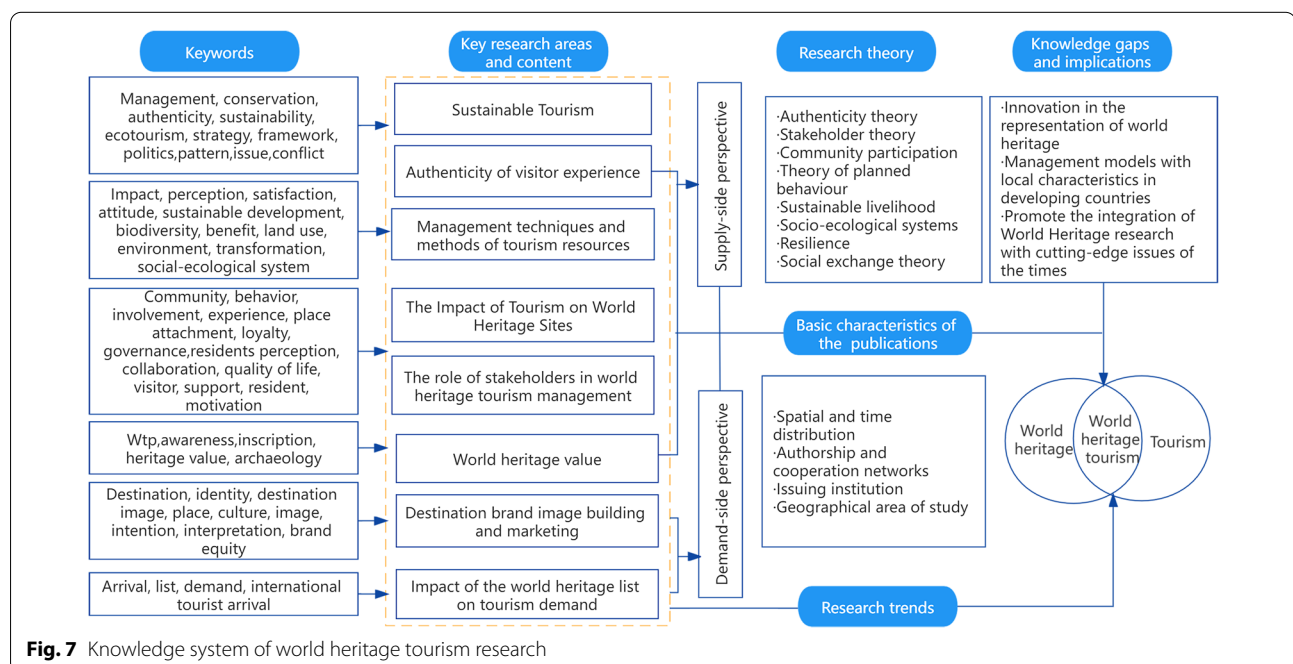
Keywords

Key research areas and content

Research theory

Knowledge gaps and implications

Management, conservation, authenticity, sustainability, ecotourism, strategy, framework, politics,pattern,issue,conflict

Impact, perception, satisfaction, attitude, sustainable development, biodiversity, benefit, land use, environment, transformation, social-ecological system

Community, behavior, involvement, experience, place attachment, loyalty, governance,residents perception, collaboration, quality of life, visitor, support, resident, motivation

Wtp,awareness,inscription, heritage value, archaeology

Destination, identity, destination image, place, culture, image, intention, interpretation, brand equity

Arrival, list, demand, international tourist arrival

Sustainable Tourism

Authenticity of visitor experience

Management techniques and methods of tourism resources

The Impact of Tourism on World Heritage Sites

The role of stakeholders in world heritage tourism management

World heritage value

Destination brand image building and marketing

Impact of the world heritage list on tourism demand

Supply-side perspective

Demand-side perspective

·Authenticity theory
·Stakeholder theory
·Community participation
·Theory of planned behaviour
·Sustainable livelihood
·Socio-ecological systems
·Resilience
·Social exchange theory

·Innovation in the representation of world heritage
·Management models with local characteristics in developing countries
·Promote the integration of World Heritage research with cutting-edge issues of the times

Basic characteristics of the publications

·Spatial and time distribution
·Authorship and cooperation networks
·Issuing institution
·Geographical area of study

World heritage

World heritage tourism

Tourism

Research trends

Fig. 7 Knowledge system of world heritage tourism research